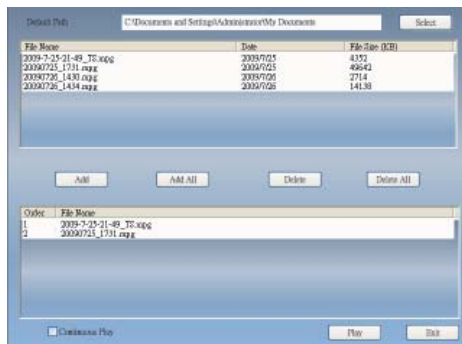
Default Path C:\Documents and Settings\Administrator\My Documents Select

| File Name | Date | File Size (KB) |
|---|---|---|
| 2009-7-25-21-49_TS.mpg | 2009/7/25 | 4352 |
| 20090725_1731.mpg | 2009/7/25 | 49642 |
| 20090726_1430.mpg | 2009/7/26 | 2714 |
| 20090726_1434.mpg | 2009/7/26 | 14138 |

Add Add All Delete Delete All

| Order | File Name |
|---|---|
| 1 | 2009-7-25-21-49_TS.mpg |
| 2 | 20090725_1731.mpg |

Continuous Play Play Exit